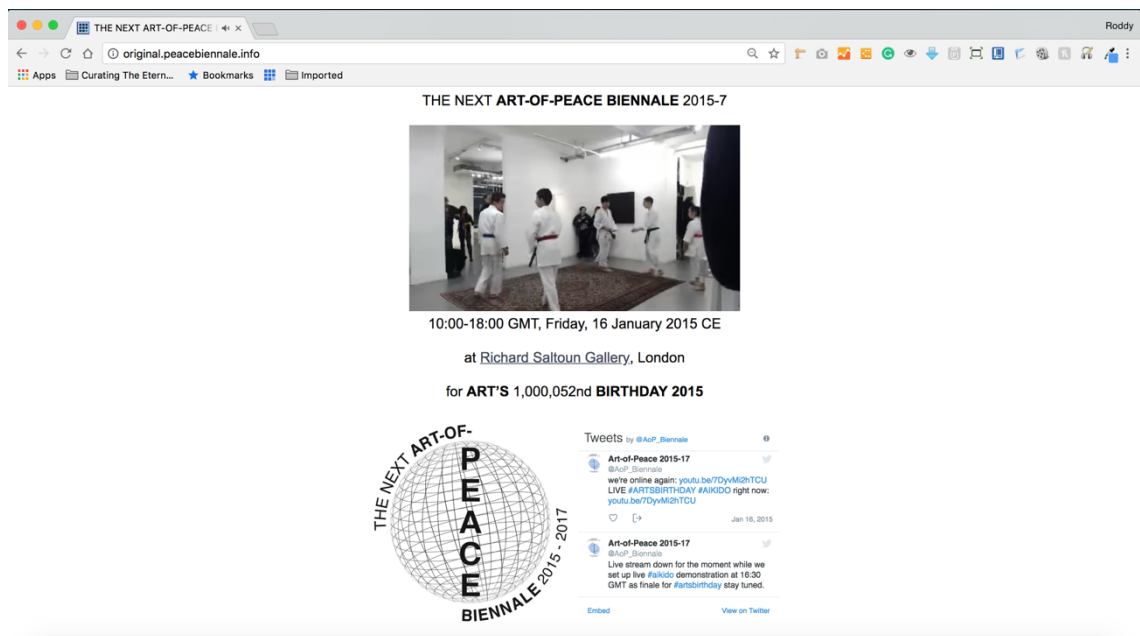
THE NEXT ART-OF-PEACE | ×

Roddy

original.peacebiennale.info

Apps Curating The Etern... Bookmarks Imported

THE NEXT **ART-OF-PEACE BIENNALE** 2015-7

10:00-18:00 GMT, Friday, 16 January 2015 CE

at Richard Saltoun Gallery, London

for **ART'S** 1,000,052nd **BIRTHDAY 2015**

THE NEXT ART-OF- PEACE BIENNALE 2015 - 2017

Tweets by @AoP_Biennale

Art-of-Peace 2015-17
@AoP_Biennale
we're online again: youtu.be/7DyvMi2hTCU LIVE #ARTSBIRTHDAY #AIKIDO right now: youtu.be/7DyvMi2hTCU

Jan 16, 2015

Art-of-Peace 2015-17
@AoP_Biennale
Live stream down for the moment while we set up live #aikido demonstration at 16:30 GMT as finale for #artsbirthday stay tuned.

Embed

View on Twitter